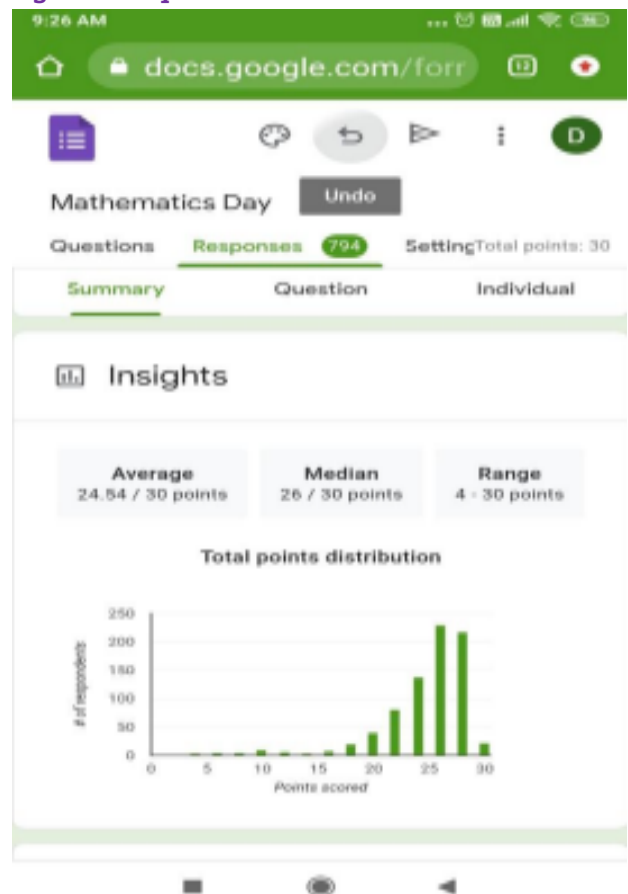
9:26 AM

docs.google.com/forr

D

Mathematics Day

Undo

Questions Responses 794 SettingTotal points: 30

Summary Question Individual

Insights

Average
24.54 / 30 points

Median
26 / 30 points

Range
4 - 30 points

Total points distribution

250
200
150
100
50
0

# of respondents

0 5 10 15 20 25 30

Points scored